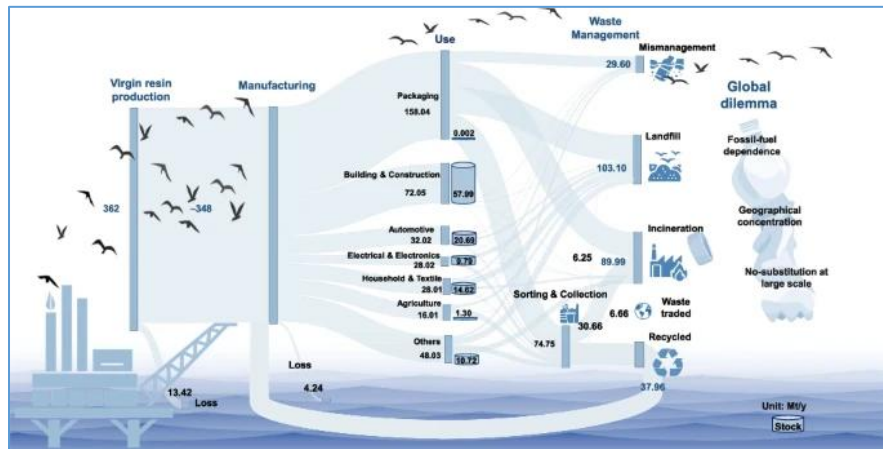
Virgin resin production

362

~348

Manufacturing

Use

Packaging
158.04

0.002

Building & Construction
72.05

57.99

Automotive
32.02

20.69

Electrical & Electronics
28.02

9.79

Household & Textile
28.01

14.62

Agriculture
16.01

1.30

Others
48.03

10.72

Loss

4.24

13.42
Loss

Waste Management

Mismanagement

29.60

Landfill

103.10

Incineration

6.25

89.99

Sorting & Collection

6.66

Waste traded

30.66

74.75

Recycled

37.96

Global dilemma

Fossil-fuel dependence

Geographical concentration

No-substitution at large scale

Unit: Mt/y

Stock